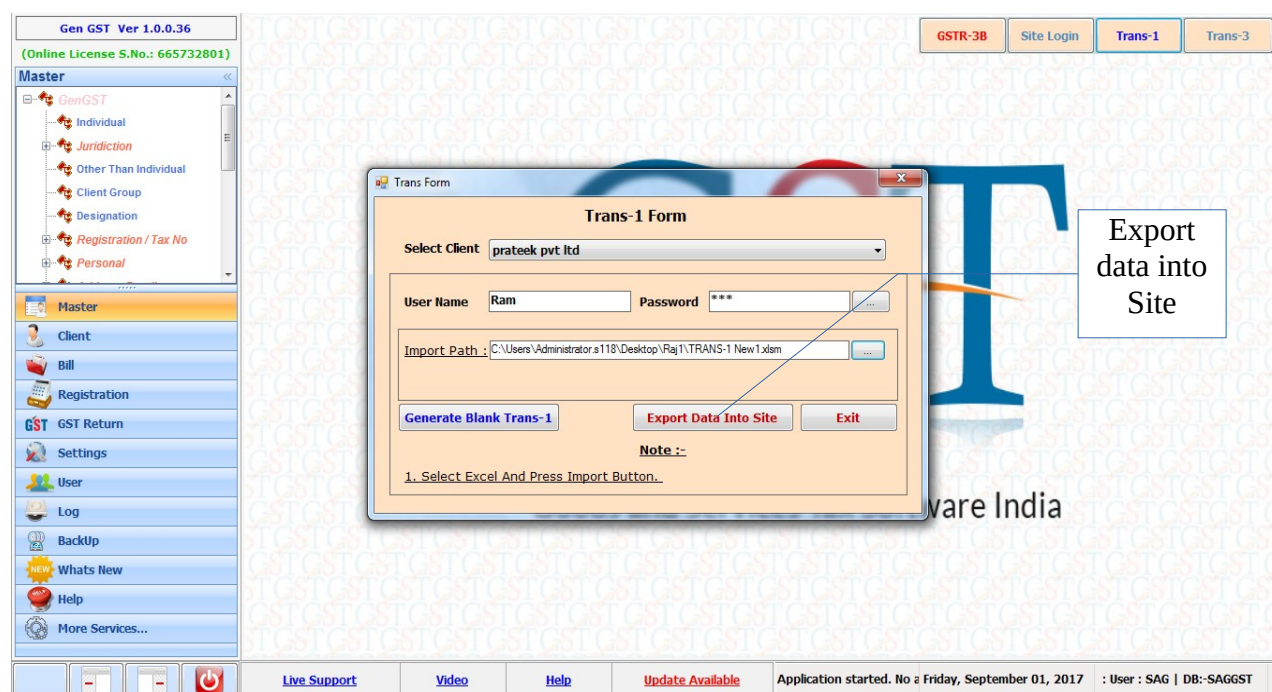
Gen GST Ver 1.0.0.36

(Online License S.No.: 665732801)

Master

GenGST
Individual
Juridiction
Other Than Individual
Client Group
Designation
Registration / Tax No
Personal

Master
Client
Bill
Registration
GST Return
Settings
User
Log
BackUp
Whats New
Help
More Services...

GSTR-3B | Site Login | Trans-1 | Trans-3

Trans Form

Trans-1 Form

Select Client prateek pvt ltd

User Name Ram Password ***

Import Path : C:\Users\Administrator.s118\Desktop\Raj1\TRANS-1 New1.xlsm

Generate Blank Trans-1 | Export Data Into Site | Exit

Note :-

1. Select Excel And Press Import Button.

Export data into Site

ware India

Live Support | Video | Help | Update Available | Application started. No a | Friday, September 01, 2017 | : User : SAG | DB:-SAGGST